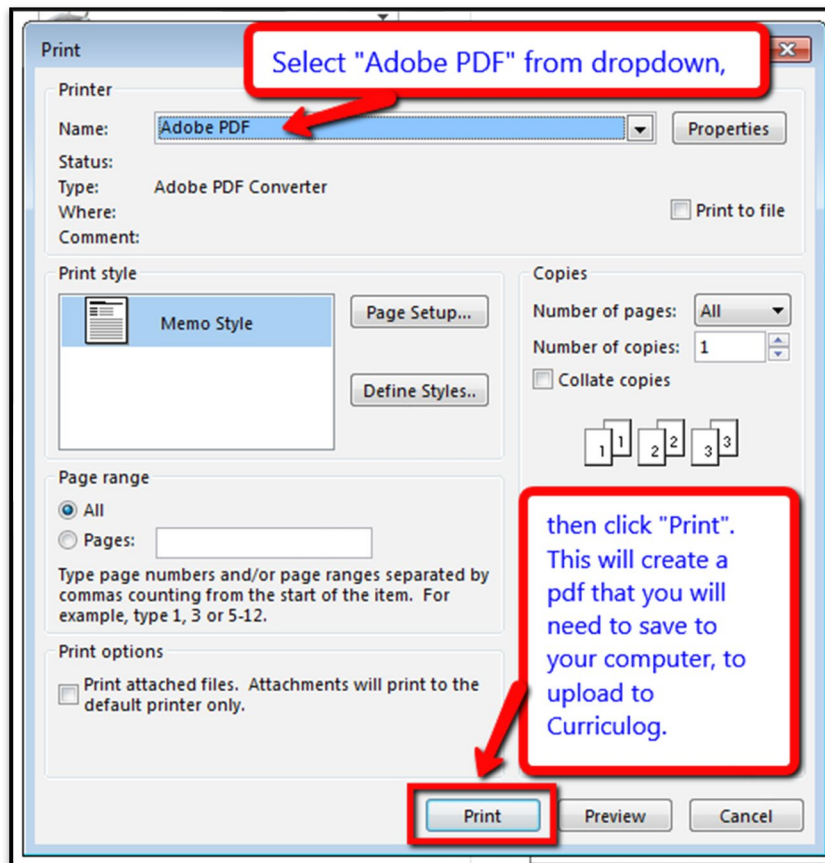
Print

Select "Adobe PDF" from dropdown,

Printer
Name: Adobe PDF
Properties
Status:
Type: Adobe PDF Converter
Where:
Print to file
Comment:

Print style
Memo Style
Page Setup...
Define Styles..

Copies
Number of pages: All
Number of copies: 1
Collate copies

1 1 2 2 3 3

Page range
All
Pages:
Type page numbers and/or page ranges separated by commas counting from the start of the item. For example, type 1, 3 or 5-12.

then click "Print". This will create a pdf that you will need to save to your computer, to upload to Curriculog.

Print options
Print attached files. Attachments will print to the default printer only.

Print
Preview
Cancel